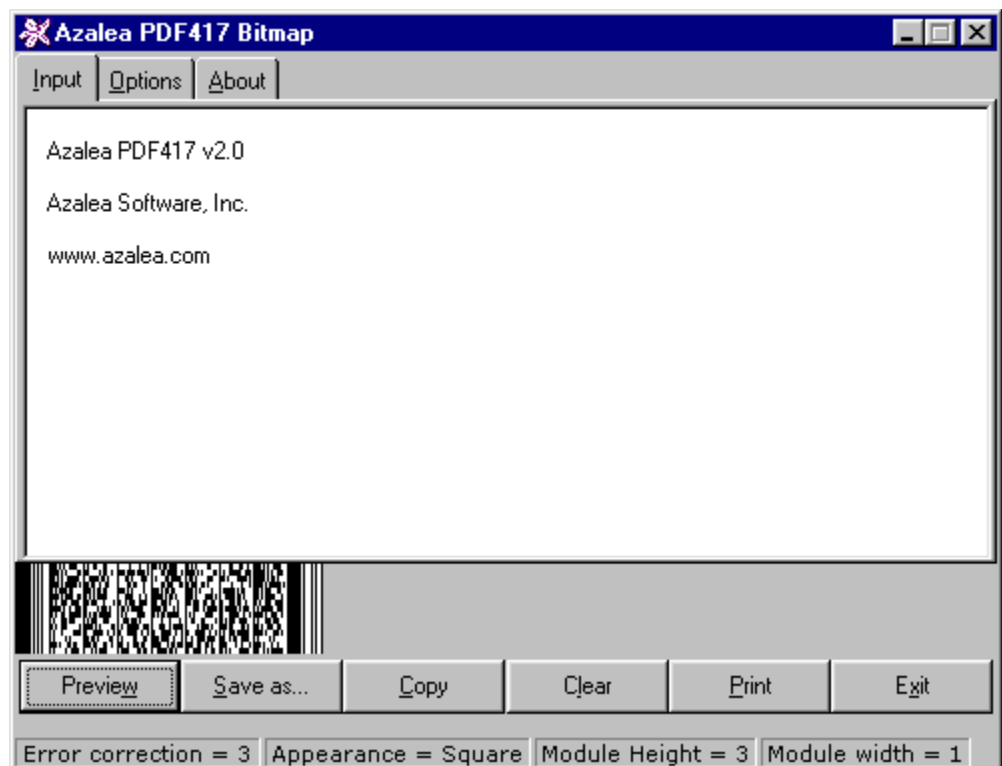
Azalea PDF417 Bitmap

Input | Options | About

Azalea PDF417 v2.0

Azalea Software, Inc.

www.azalea.com

Preview | Save as... | Copy | Clear | Print | Exit

Error correction = 3 | Appearance = Square | Module Height = 3 | Module width = 1